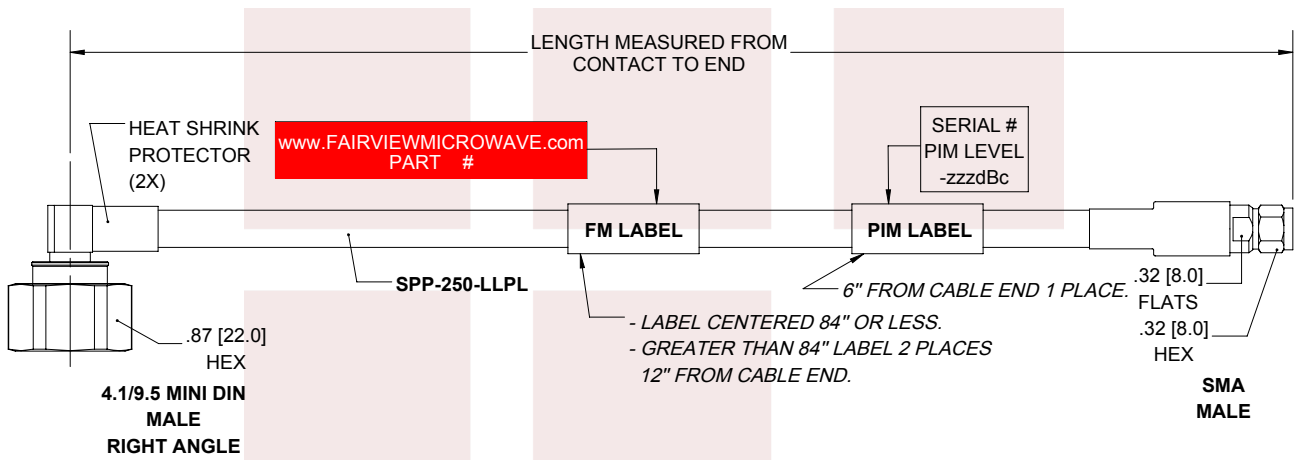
LENGTH MEASURED FROM CONTACT TO END

HEAT SHRINK PROTECTOR (2X)

www.FAIRVIEWMICROWAVE.com
PART #

SERIAL #
PIM LEVEL
-zzzdBc

FM LABEL

PIM LABEL

SPP-250-LLPL

6" FROM CABLE END 1 PLACE.

.32 [8.0]
FLATS
.32 [8.0]
HEX

.87 [22.0]
HEX

- LABEL CENTERED 84" OR LESS.
- GREATER THAN 84" LABEL 2 PLACES
12" FROM CABLE END.

4.1/9.5 MINI DIN
MALE
RIGHT ANGLE

SMA
MALE